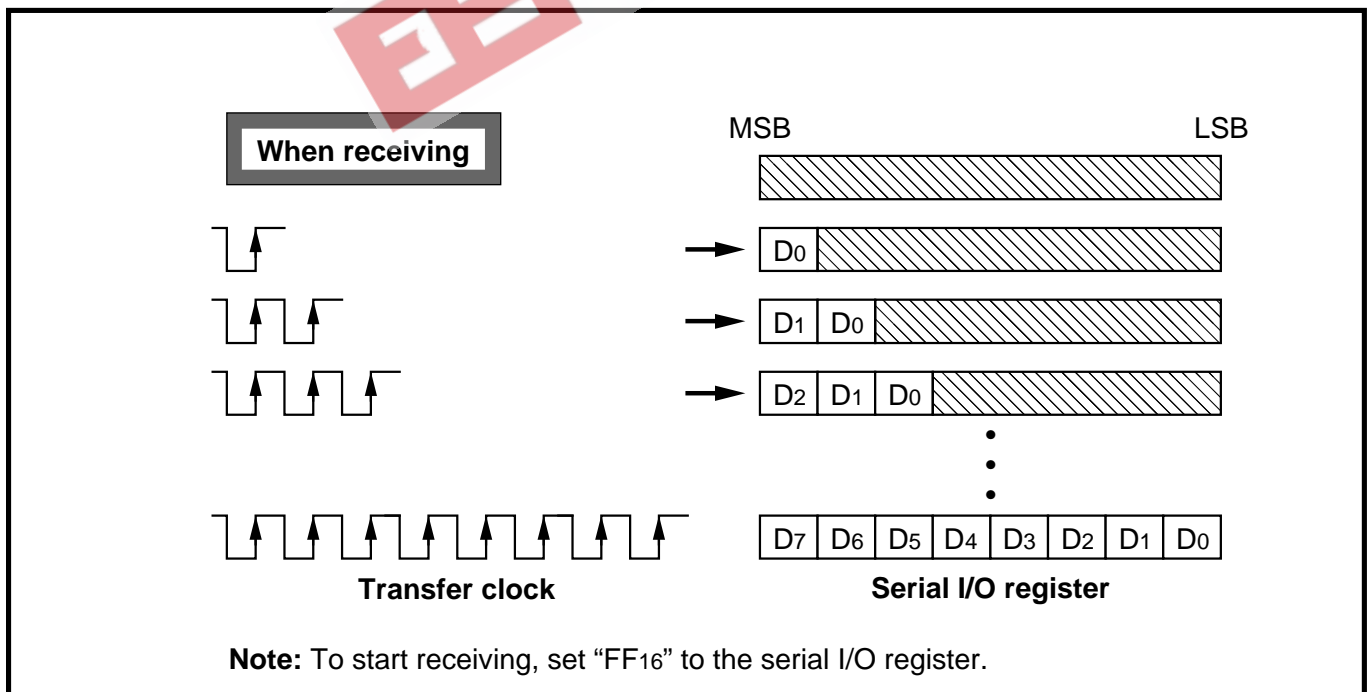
When receiving

MSB

LSB

$D_0$

$D_1$ $D_0$

$D_2$ $D_1$ $D_0$

$D_7$ $D_6$ $D_5$ $D_4$ $D_3$ $D_2$ $D_1$ $D_0$

Transfer clock

Serial I/O register

**Note:** To start receiving, set "$FF_{16}$" to the serial I/O register.